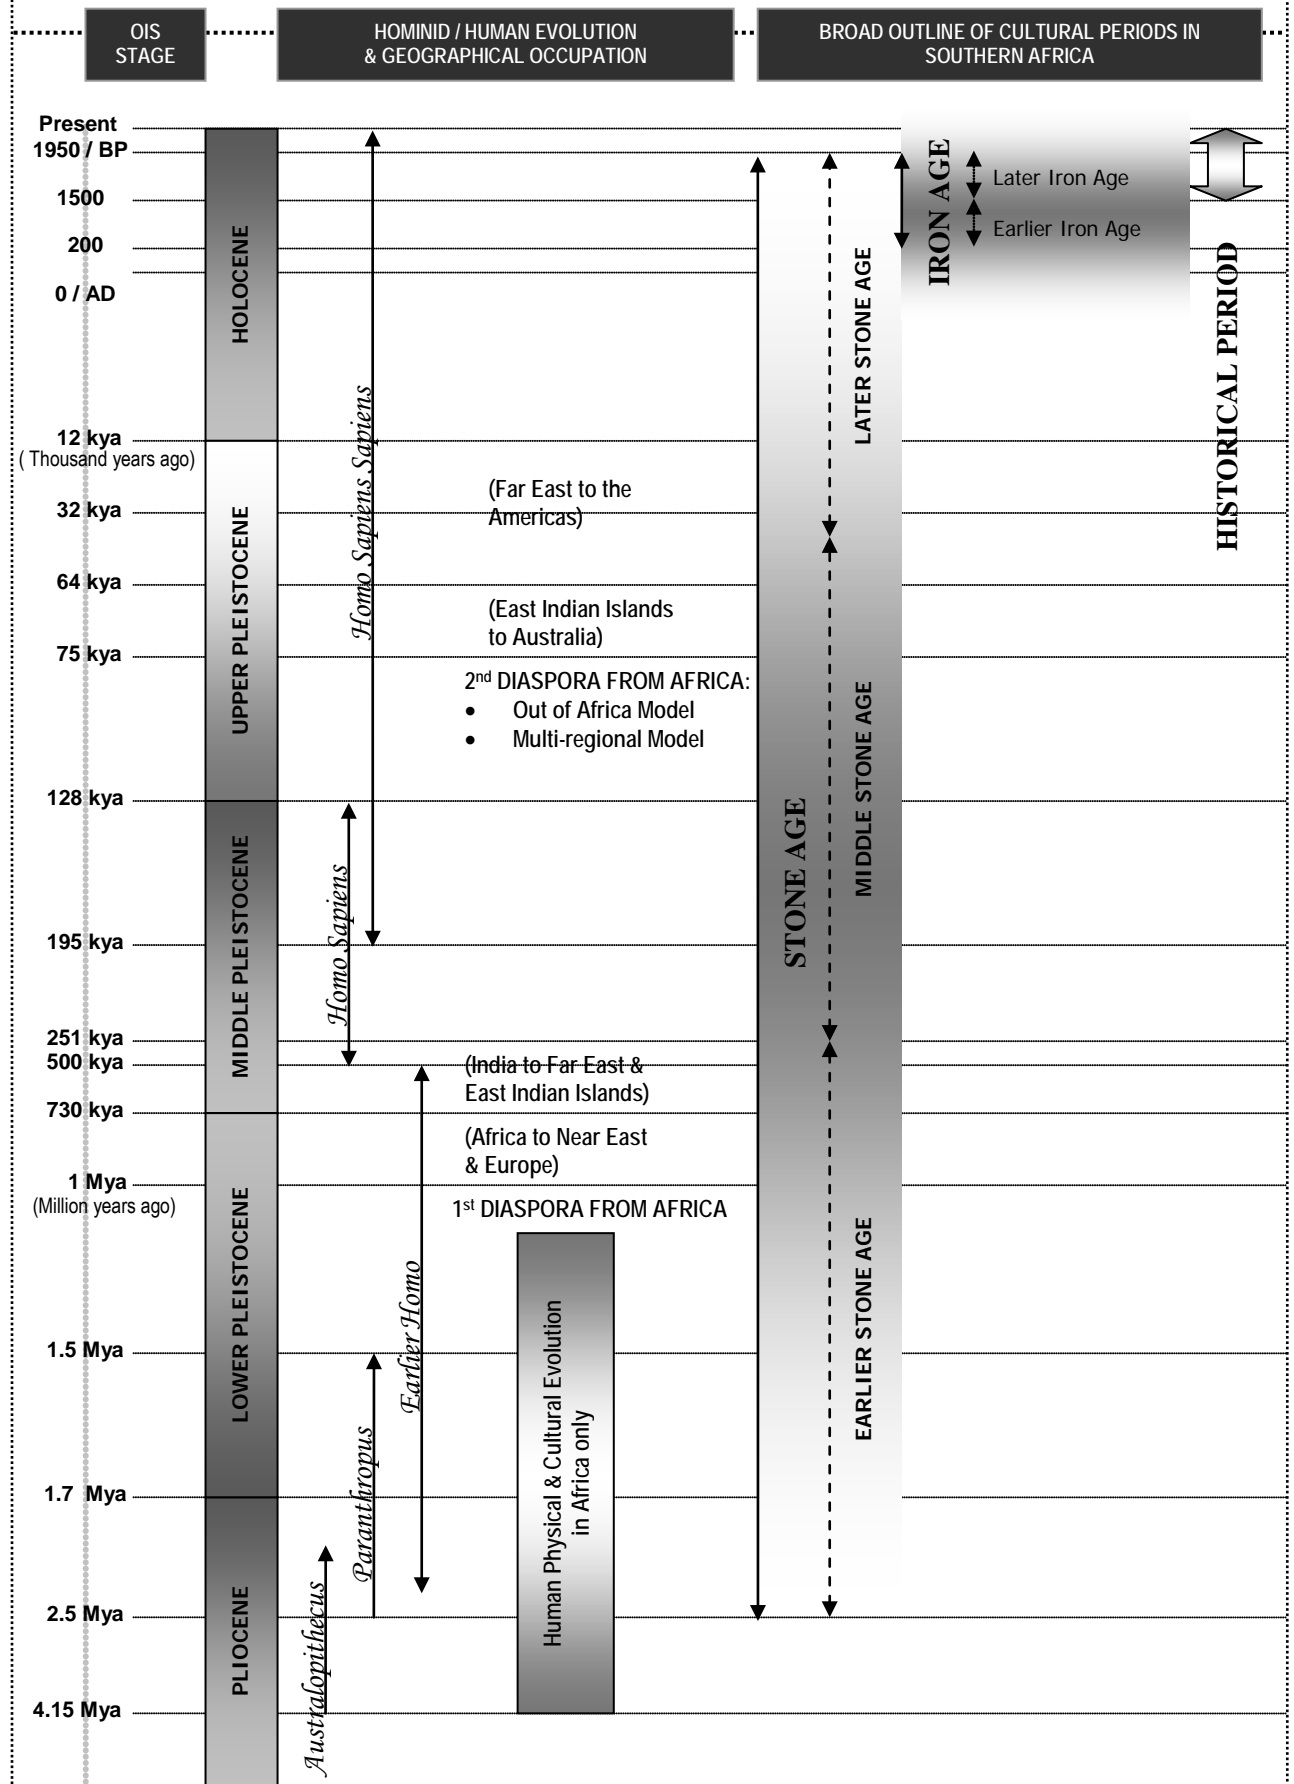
OIS STAGE

HOMINID / HUMAN EVOLUTION & GEOGRAPHICAL OCCUPATION

BROAD OUTLINE OF CULTURAL PERIODS IN SOUTHERN AFRICA

Present
1950 / BP
1500
200
0 / AD
12 kya
( Thousand years ago)
32 kya
64 kya
75 kya
128 kya
195 kya
251 kya
500 kya
730 kya
1 Mya
(Million years ago)
1.5 Mya
1.7 Mya
2.5 Mya
4.15 Mya

HOLOCENE
UPPER PLEISTOCENE
MIDDLE PLEISTOCENE
LOWER PLEISTOCENE
PLIOCENE

Homo Sapiens Sapiens
Homo Sapiens
Earlier Homo
Paranthropus
Australopithecus

(Far East to the Americas)

(East Indian Islands to Australia)

2$^{nd}$ DIASPORA FROM AFRICA:
• Out of Africa Model
• Multi-regional Model

(India to Far East & East Indian Islands)

(Africa to Near East & Europe)

1$^{st}$ DIASPORA FROM AFRICA

Human Physical & Cultural Evolution in Africa only

STONE AGE
LATER STONE AGE
MIDDLE STONE AGE
EARLIER STONE AGE

IRON AGE
Later Iron Age
Earlier Iron Age

HISTORICAL PERIOD